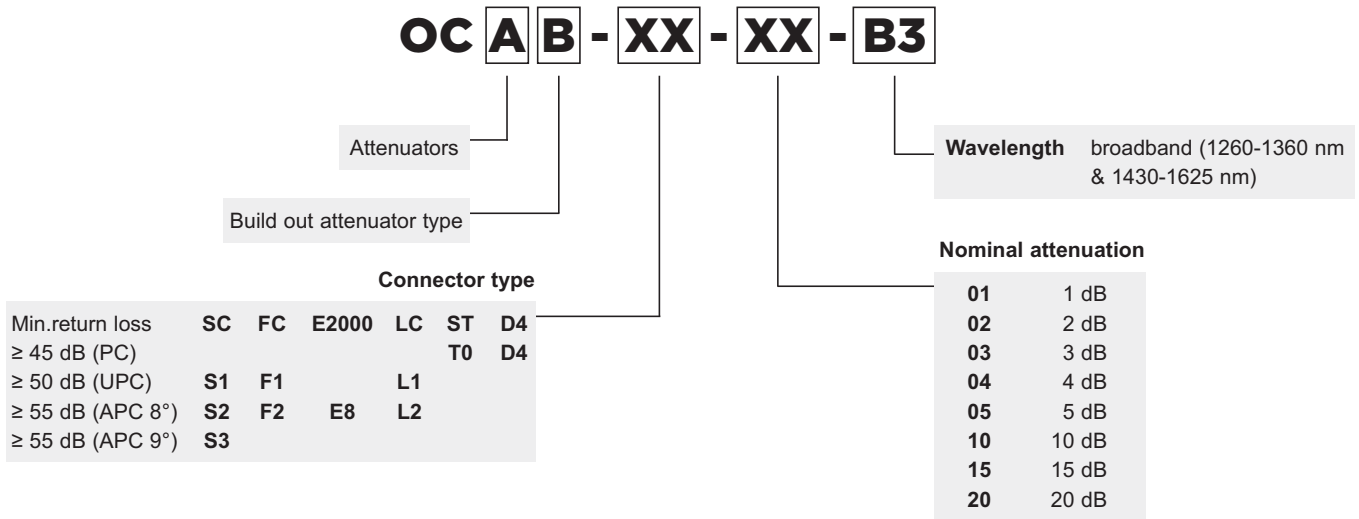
OC A B - XX - XX - B3

Attenuators

Build out attenuator type

Connector type

| Min.return loss | SC | FC | E2000 | LC | ST | D4 |
|---|---|---|---|---|---|---|
| ≥ 45 dB (PC) | | | | | T0 | D4 |
| ≥ 50 dB (UPC) | S1 | F1 | | L1 | | |
| ≥ 55 dB (APC 8°) | S2 | F2 | E8 | L2 | | |
| ≥ 55 dB (APC 9°) | S3 | | | | | |

Wavelength broadband (1260-1360 nm & 1430-1625 nm)

Nominal attenuation

| | |
|---|---|
| 01 | 1 dB |
| 02 | 2 dB |
| 03 | 3 dB |
| 04 | 4 dB |
| 05 | 5 dB |
| 10 | 10 dB |
| 15 | 15 dB |
| 20 | 20 dB |